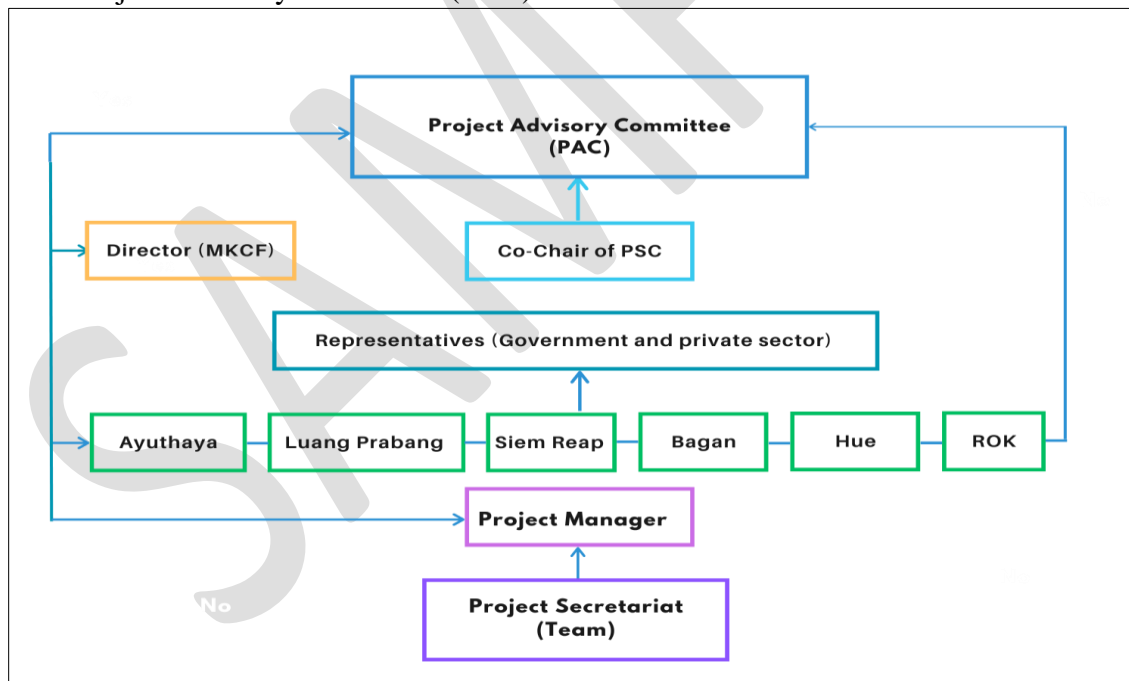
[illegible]

Project Advisory Committee (PAC)

Director (MKCF)

Co-Chair of PSC

Representatives (Government and private sector)

Ayuthaya

Luang Prabang

Siem Reap

Bagan

Hue

ROK

Project Manager

Project Secretariat (Team)

SAMP

No